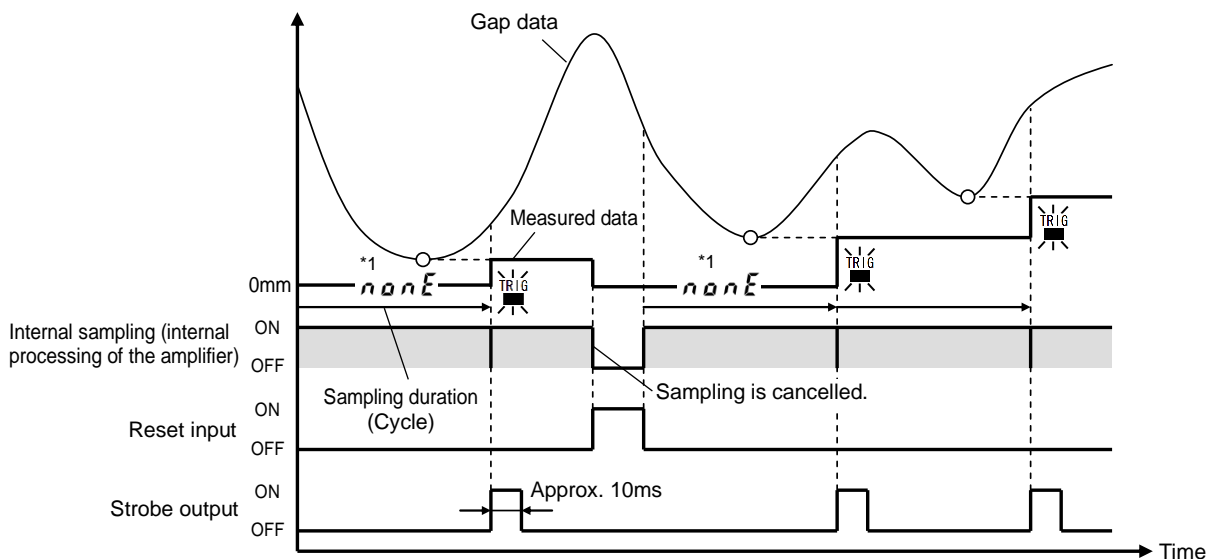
Gap data

Measured data

*1

0mm

nonE

TRIG

*1

nonE

TRIG

TRIG

Internal sampling (internal processing of the amplifier)

ON

OFF

Sampling duration (Cycle)

Sampling is cancelled.

Reset input

ON

OFF

Strobe output

ON

OFF

Approx. 10ms

Time